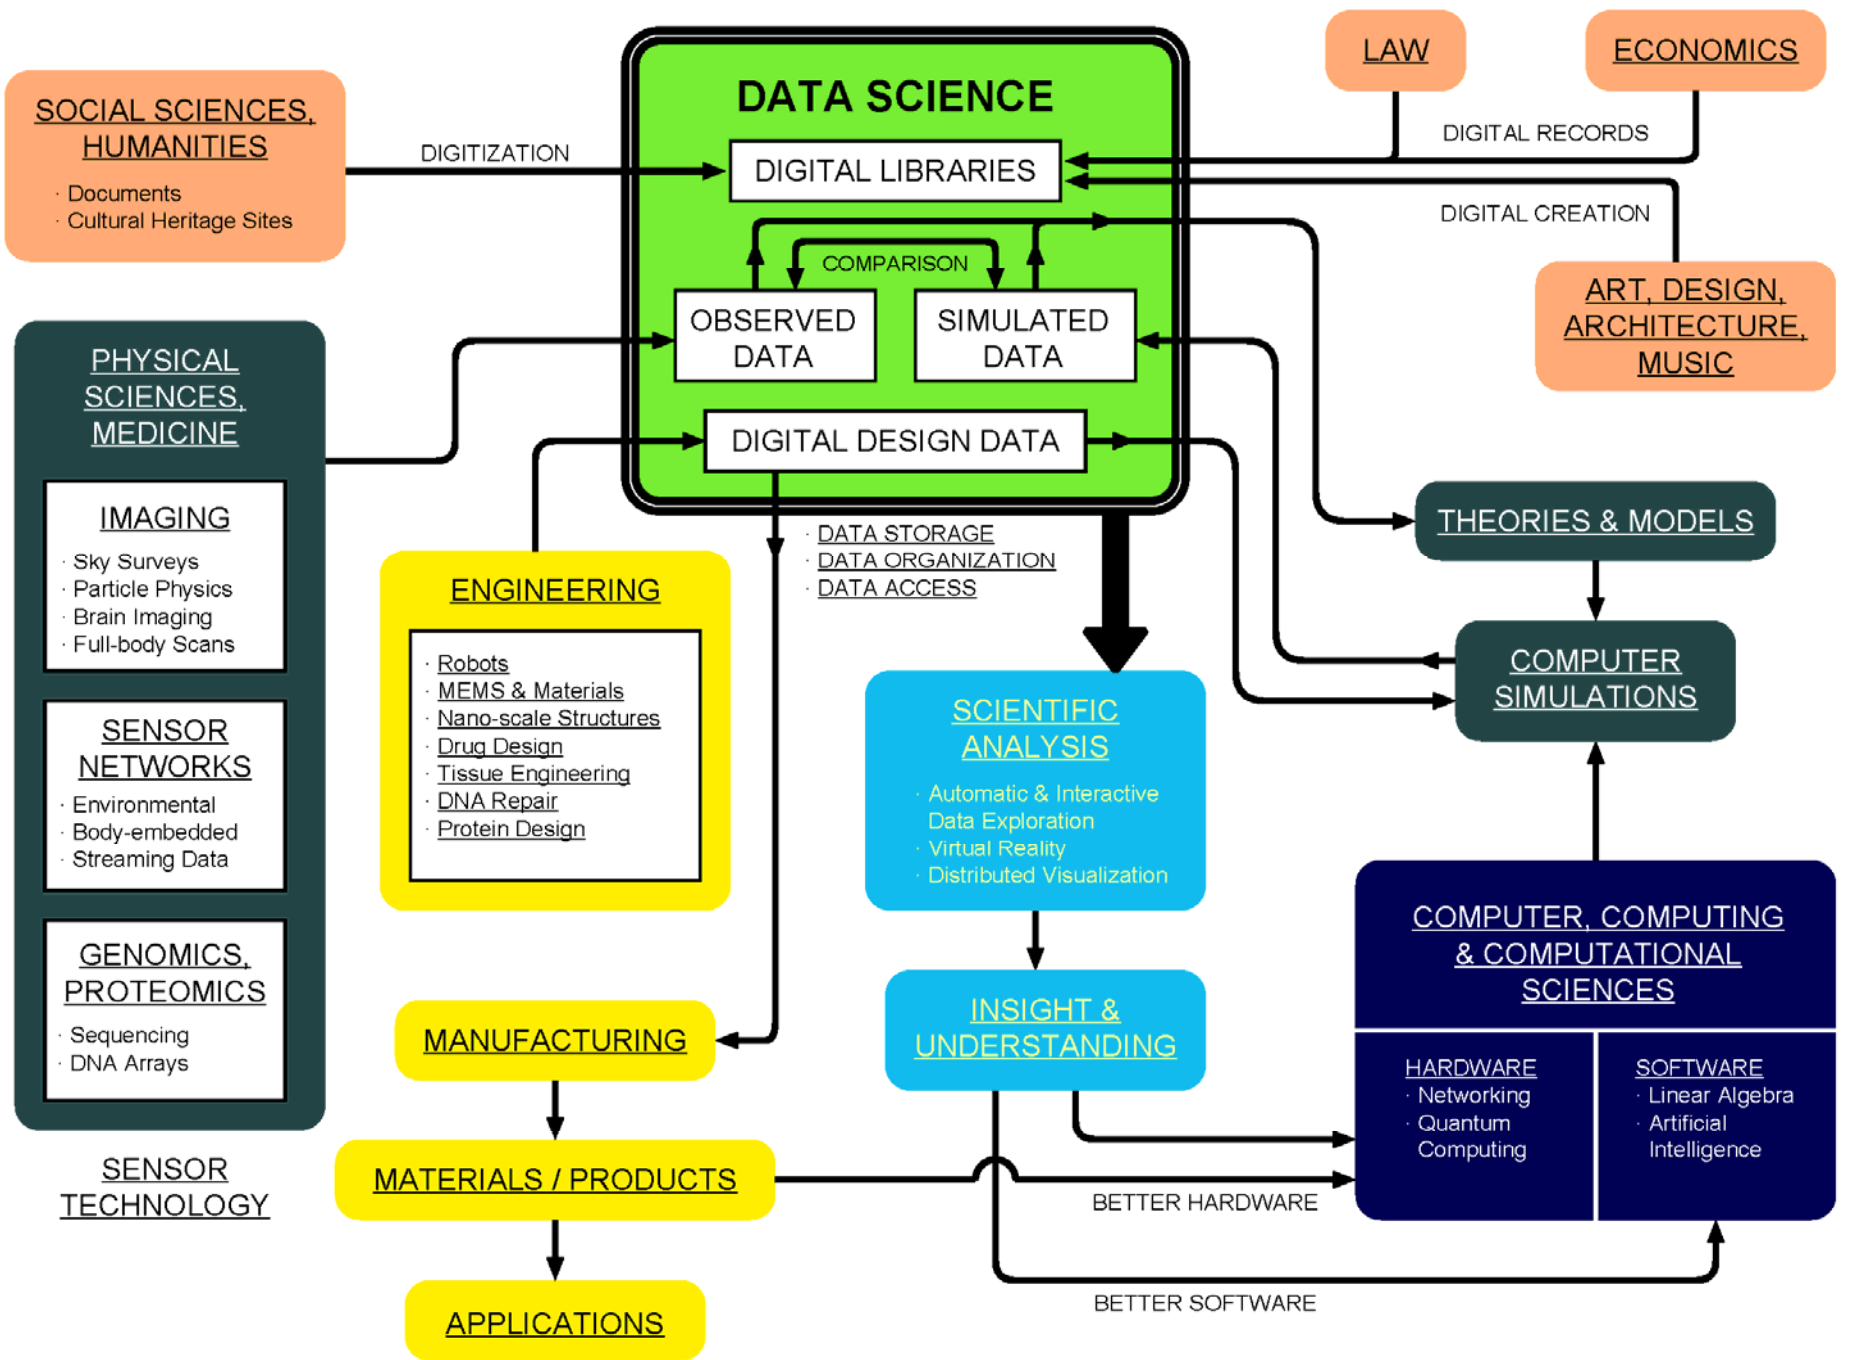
SOCIAL SCIENCES, HUMANITIES
· Documents
· Cultural Heritage Sites

DIGITIZATION

DATA SCIENCE

DIGITAL LIBRARIES

LAW

ECONOMICS

DIGITAL RECORDS

DIGITAL CREATION

ART, DESIGN, ARCHITECTURE, MUSIC

COMPARISON

OBSERVED DATA

SIMULATED DATA

DIGITAL DESIGN DATA

PHYSICAL SCIENCES, MEDICINE

IMAGING
· Sky Surveys
· Particle Physics
· Brain Imaging
· Full-body Scans

SENSOR NETWORKS
· Environmental
· Body-embedded
· Streaming Data

GENOMICS, PROTEOMICS
· Sequencing
· DNA Arrays

SENSOR TECHNOLOGY

ENGINEERING
· Robots
· MEMS & Materials
· Nano-scale Structures
· Drug Design
· Tissue Engineering
· DNA Repair
· Protein Design

· DATA STORAGE
· DATA ORGANIZATION
· DATA ACCESS

THEORIES & MODELS

COMPUTER SIMULATIONS

SCIENTIFIC ANALYSIS
· Automatic & Interactive Data Exploration
· Virtual Reality
· Distributed Visualization

INSIGHT & UNDERSTANDING

COMPUTER, COMPUTING & COMPUTATIONAL SCIENCES

HARDWARE
· Networking
· Quantum Computing

SOFTWARE
· Linear Algebra
· Artificial Intelligence

MANUFACTURING

MATERIALS / PRODUCTS

BETTER HARDWARE

APPLICATIONS

BETTER SOFTWARE